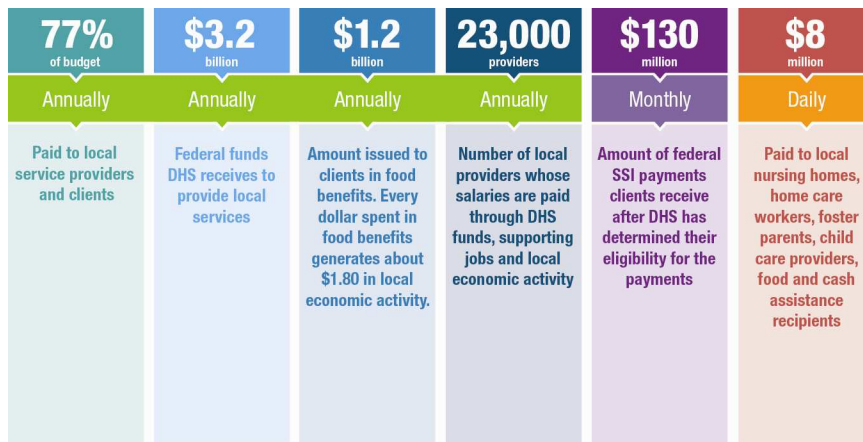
77%
of budget
Annually
Paid to local service providers and clients

$3.2
billion
Annually
Federal funds DHS receives to provide local services

$1.2
billion
Annually
Amount issued to clients in food benefits. Every dollar spent in food benefits generates about $1.80 in local economic activity.

23,000
providers
Annually
Number of local providers whose salaries are paid through DHS funds, supporting jobs and local economic activity

$130
million
Monthly
Amount of federal SSI payments clients receive after DHS has determined their eligibility for the payments

$8
million
Daily
Paid to local nursing homes, home care workers, foster parents, child care providers, food and cash assistance recipients